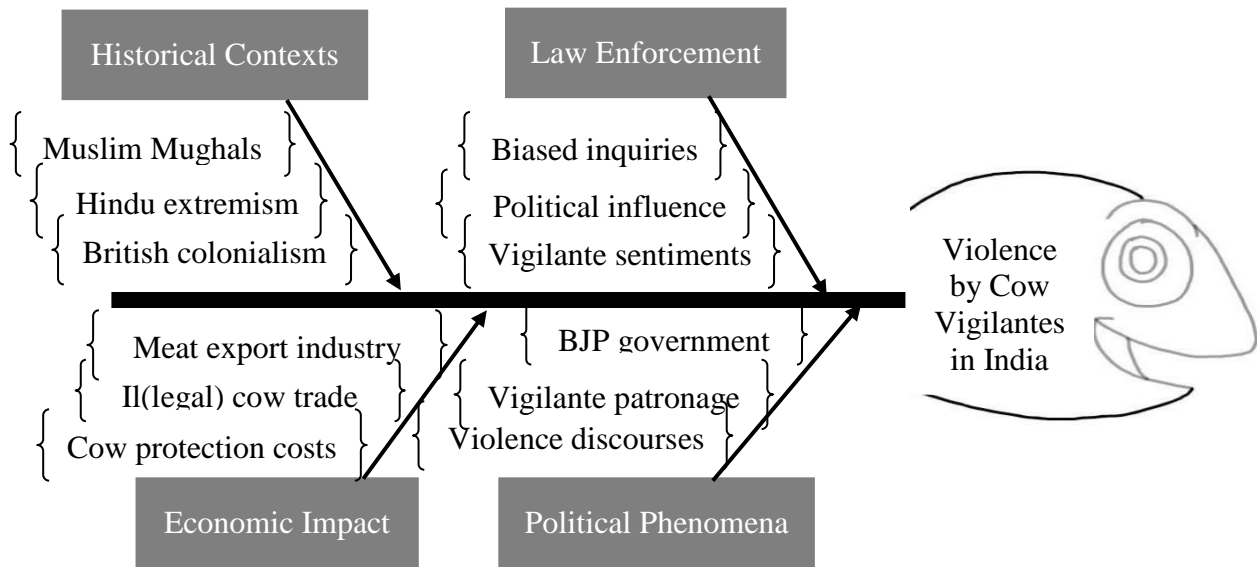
Historical Contexts

Muslim Mughals

Hindu extremism

British colonialism

Law Enforcement

Biased inquiries

Political influence

Vigilante sentiments

Violence by Cow Vigilantes in India

Meat export industry

Il(legal) cow trade

Cow protection costs

Economic Impact

BJP government

Vigilante patronage

Violence discourses

Political Phenomena